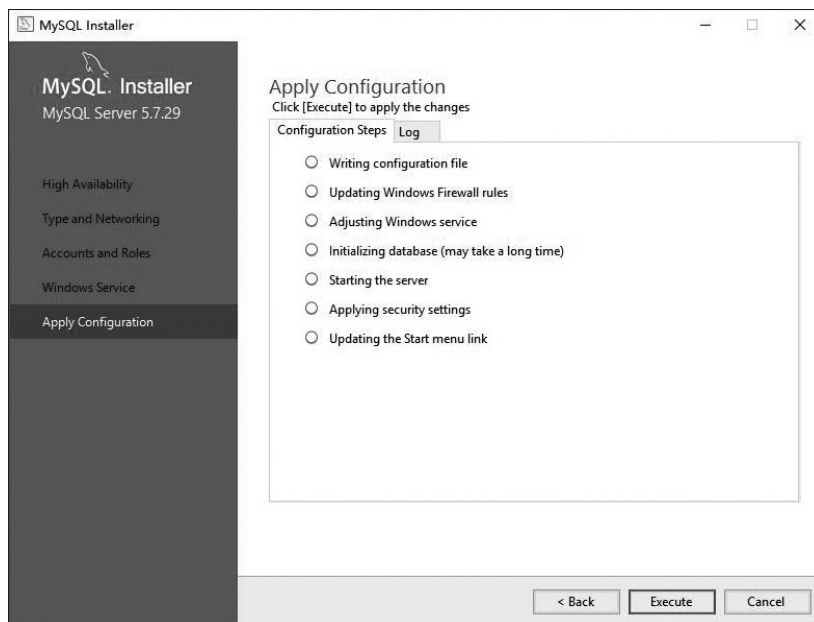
MySQL Installer

MySQL. Installer
MySQL Server 5.7.29

High Availability
Type and Networking
Accounts and Roles
Windows Service
Apply Configuration

Apply Configuration
Click [Execute] to apply the changes

Configuration Steps | Log

Writing configuration file
Updating Windows Firewall rules
Adjusting Windows service
Initializing database (may take a long time)
Starting the server
Applying security settings
Updating the Start menu link

< Back | Execute | Cancel